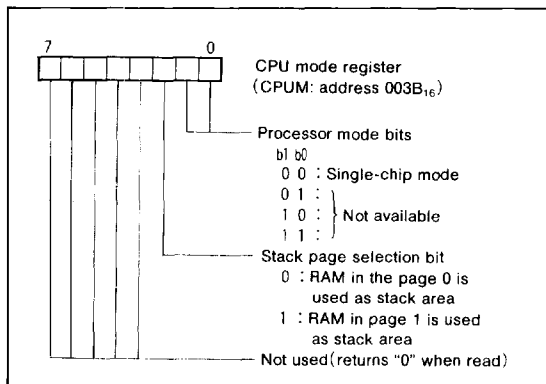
7 0

CPU mode register
(CPUM: address $003B_{16}$)

Processor mode bits
b1 b0
0 0 : Single-chip mode
0 1 :
1 0 : Not available
1 1 :

Stack page selection bit
0 : RAM in the page 0 is used as stack area
1 : RAM in page 1 is used as stack area

Not used (returns "0" when read)